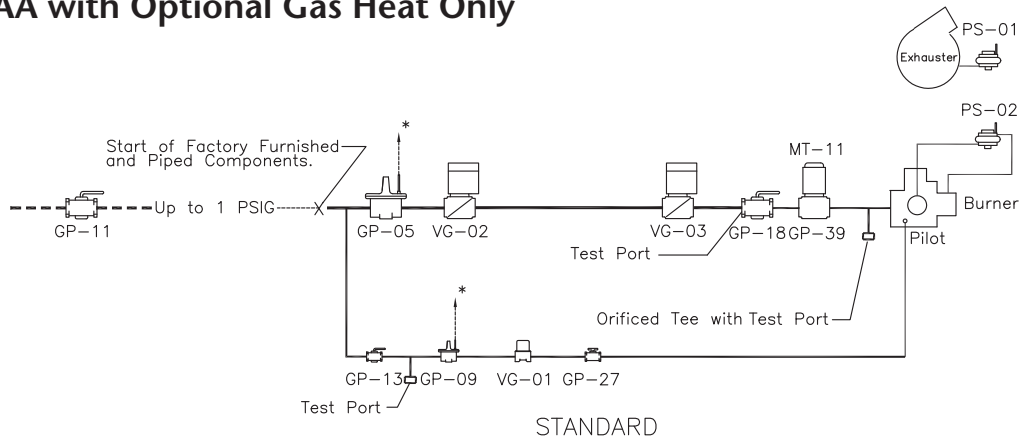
AA with Optional Gas Heat Only

PS–01
Exhauster

PS–02

Start of Factory Furnished and Piped Components.

*

MT–11

Up to 1 PSIG

Burner

GP–11

GP–05 VG–02

VG–03 GP–18 GP–39

Pilot

Test Port

*

Orificed Tee with Test Port

GP–13 GP–09 VG–01 GP–27

Test Port

STANDARD